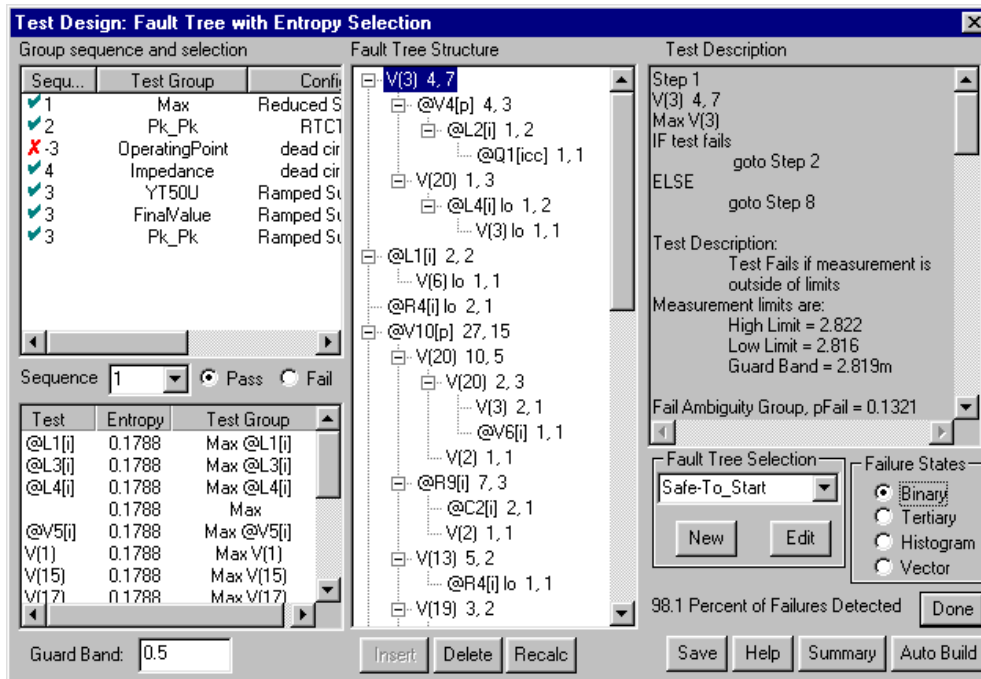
Test Design: Fault Tree with Entropy Selection

Group sequence and selection

| Sequ... | Test Group | Confi |
|---|---|---|
| ✔1 | Max | Reduced S |
| ✔2 | Pk_Pk | RTC1 |
| ✘-3 | OperatingPoint | dead cir |
| ✔4 | Impedance | dead cir |
| ✔3 | YT50U | Ramped Su |
| ✔3 | FinalValue | Ramped Su |
| ✔3 | Pk_Pk | Ramped Su |

Sequence 1 Pass Fail

| Test | Entropy | Test Group |
|---|---|---|
| @L1[i] | 0.1788 | Max @L1[i] |
| @L3[i] | 0.1788 | Max @L3[i] |
| @L4[i] | 0.1788 | Max @L4[i] |
| | 0.1788 | Max |
| @V5[i] | 0.1788 | Max @V5[i] |
| V(1) | 0.1788 | Max V(1) |
| V(15) | 0.1788 | Max V(15) |
| V(17) | 0.1788 | Max V(17) |

Guard Band: 0.5

Fault Tree Structure

V(3) 4, 7
@V4[p] 4, 3
@L2[i] 1, 2
@Q1[icc] 1, 1
V(20) 1, 3
@L4[i] lo 1, 2
V(3) lo 1, 1
@L1[i] 2, 2
V(6) lo 1, 1
@R4[i] lo 2, 1
@V10[p] 27, 15
V(20) 10, 5
V(20) 2, 3
V(3) 2, 1
@V6[i] 1, 1
V(2) 1, 1
@R9[i] 7, 3
@C2[i] 2, 1
V(2) 1, 1
V(13) 5, 2
@R4[i] lo 1, 1
V(19) 3, 2

Insert Delete Recalc

Test Description

Step 1
V(3) 4, 7
Max V(3)
IF test fails
goto Step 2
ELSE
goto Step 8

Test Description:
Test Fails if measurement is outside of limits
Measurement limits are:
High Limit = 2.822
Low Limit = 2.816
Guard Band = 2.819m

Fail Ambiguity Group, pFail = 0.1321

Fault Tree Selection
Safe-To_Start
New Edit

Failure States
Binary
Tertiary
Histogram
Vector

98.1 Percent of Failures Detected Done

Save Help Summary Auto Build